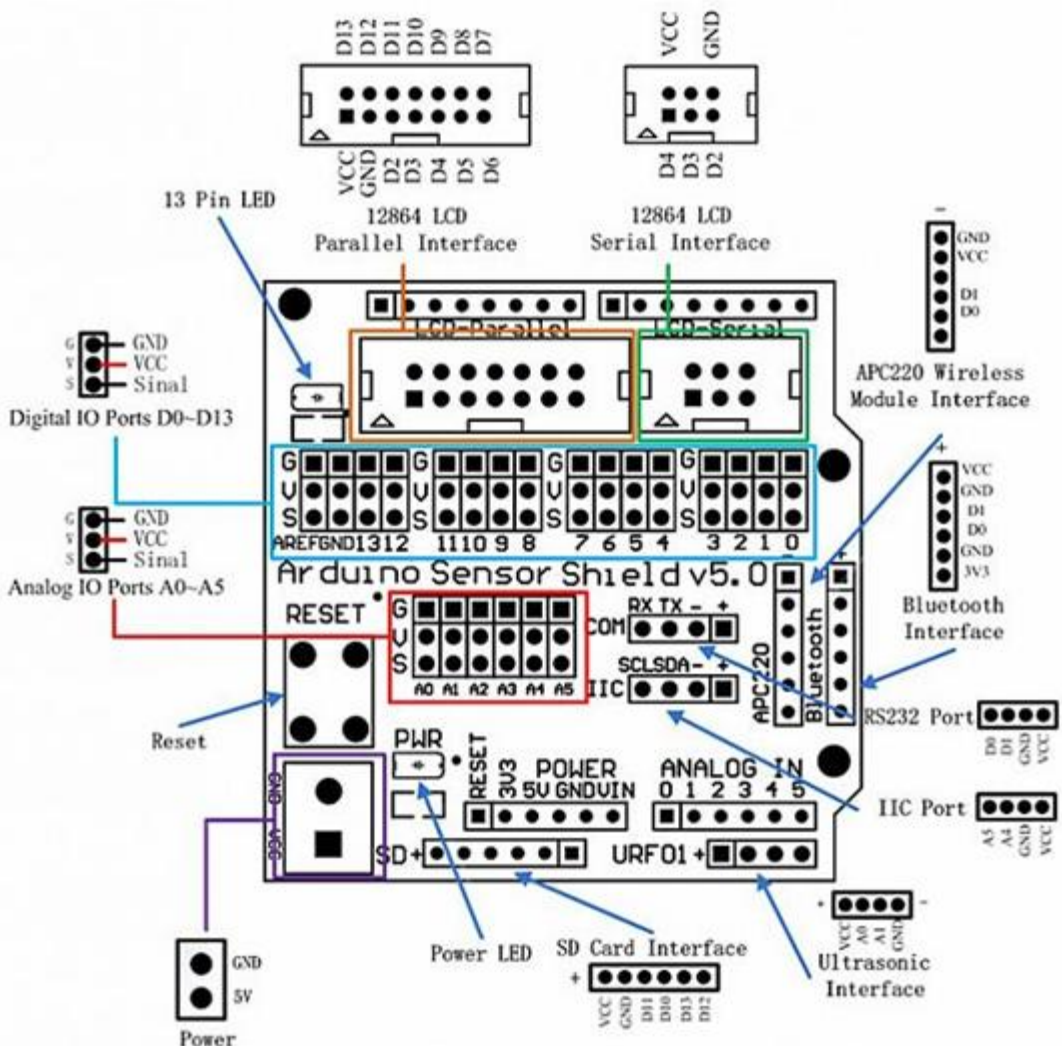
D13 D12 D11 D10 D9 D8 D7

VCC GND D2 D3 D4 D5 D6

VCC GND

D4 D3 D2

13 Pin LED

12864 LCD
Parallel Interface

12864 LCD
Serial Interface

GND
VCC
D1
D0

APC220 Wireless
Module Interface

G GND
V VCC
S Sinal

Digital IO Ports D0~D13

LCD-Parallel

LCD-Serial

VCC
GND
D1
D0
GND
3V3

G V S G V S G V S G V S

AREFGND1312 1110 9 8 7 6 5 4 3 2 1 0

G GND
V VCC
S Sinal

Analog IO Ports A0~A5

Arduino Sensor Shield v5.0

RESET

G V S

A0 A1 A2 A3 A4 A5

RX TX - +
COM

SCLSDA- +
IIC

APC220

Bluetooth

Bluetooth
Interface

Reset

RS232 Port

D0 D1 GND VCC

PWR

RESET 3V3 POWER 5V GNDVIN

ANALOG IN
0 1 2 3 4 5

IIC Port

A5 A4 GND VCC

GND VCC

SD+

URF01+

+ -
VCC A0 A1 GND

GND
5V

Power

Power LED

SD Card Interface

+
VCC GND D11 D10 D13 D12

Ultrasonic
Interface